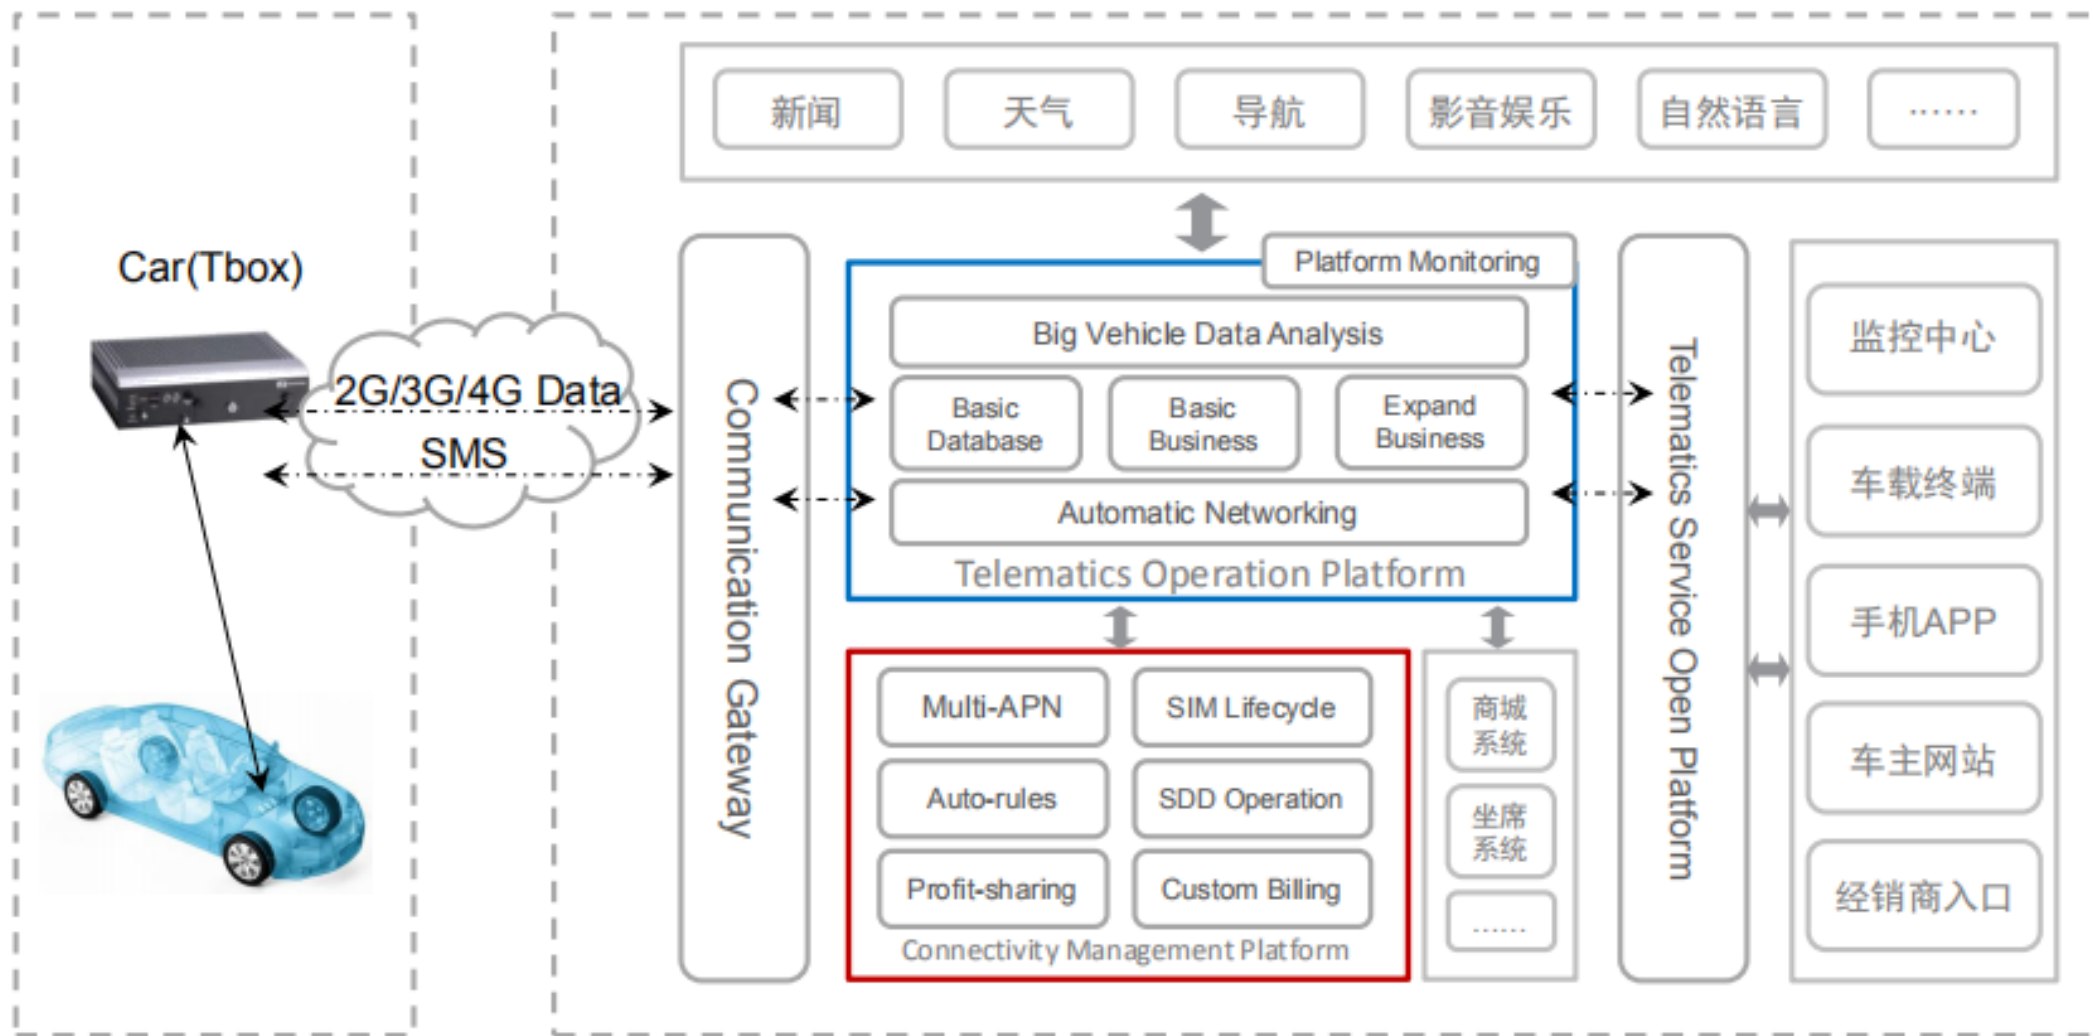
Car(Tbox)

2G/3G/4G Data

SMS

新闻

天气

导航

影音娱乐

自然语言

……

Communication Gateway

Platform Monitoring

Big Vehicle Data Analysis

Basic Database

Basic Business

Expand Business

Automatic Networking

Telematics Operation Platform

Multi-APN

SIM Lifecycle

Auto-rules

SDD Operation

Profit-sharing

Custom Billing

Connectivity Management Platform

商城系统

坐席系统

……

Telematics Service Open Platform

监控中心

车载终端

手机APP

车主网站

经销商入口